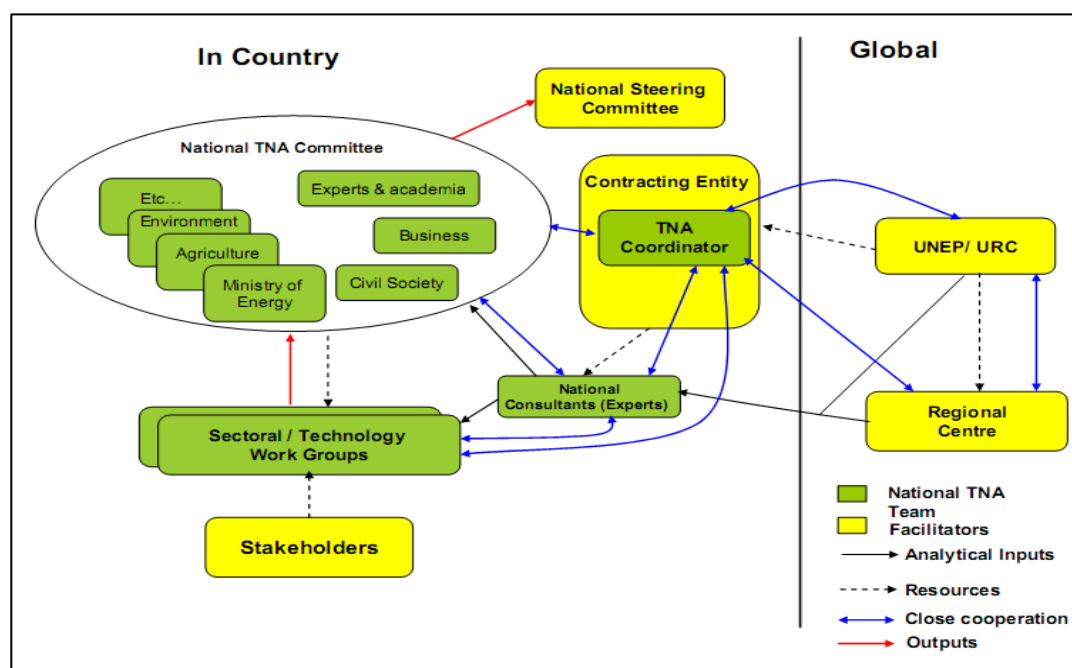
In Country

Global

National Steering Committee

National TNA Committee

Etc...

Environment

Agriculture

Ministry of Energy

Experts & academia

Business

Civil Society

Contracting Entity

TNA Coordinator

UNEP/ URC

National Consultants (Experts)

Regional Centre

Sectoral / Technology Work Groups

Stakeholders

National TNA Team

Facilitators

Analytical Inputs

Resources

Close cooperation

Outputs